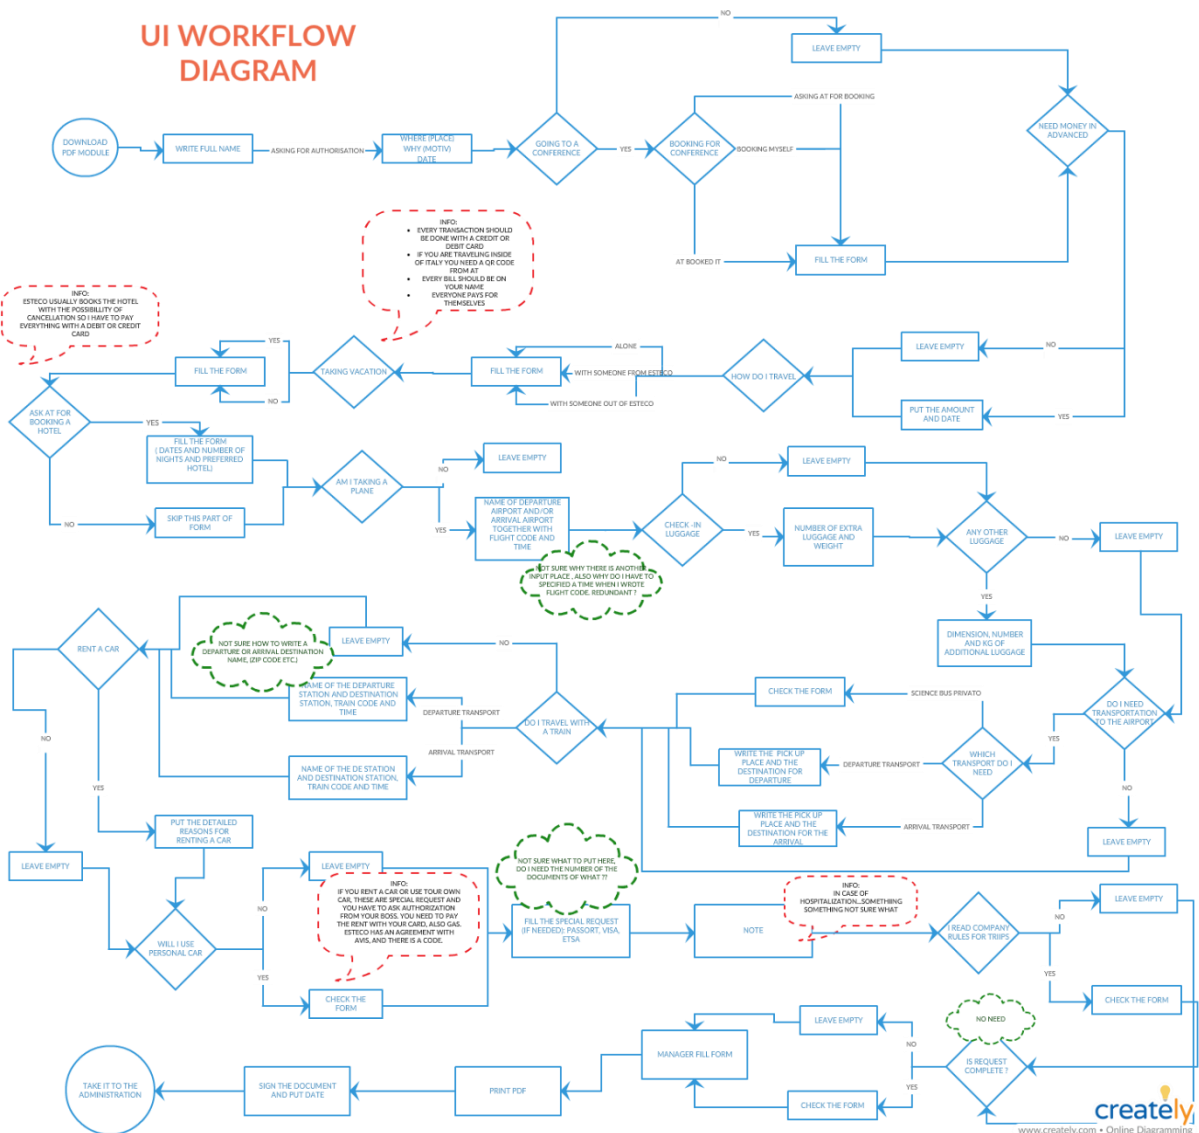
UI WORKFLOW DIAGRAM

DOWNLOAD PDF MODULE
WRITE FULL NAME
ASKING FOR AUTHORISATION
WHERE (PLACE) WHY (MOTIV) DATE
GOING TO A CONFERENCE
NO
YES
LEAVE EMPTY
BOOKING FOR CONFERENCE
ASKING AT FOR BOOKING
BOOKING MYSELF
AT BOOKED IT
FILL THE FORM
NEED MONEY IN ADVANCED

INFO:
• EVERY TRANSACTION SHOULD BE DONE WITH A CREDIT OR DEBIT CARD
• IF YOU ARE TRAVELING INSIDE OF ITALY YOU NEED A QR CODE FROM AT
• EVERY BILL SHOULD BE ON YOUR NAME
• EVERYONE PAYS FOR THEMSELVES

INFO:
ESTECO USUALLY BOOKS THE HOTEL WITH THE POSSIBILLITY OF CANCELLATION SO I HAVE TO PAY EVERYTHING WITH A DEBIT OR CREDIT CARD

YES
FILL THE FORM
NO
TAKING VACATION
FILL THE FORM
ALONE
WITH SOMEONE FROM ESTECO
WITH SOMEONE OUT OF ESTECO
HOW DO I TRAVEL
LEAVE EMPTY
NO
PUT THE AMOUNT AND DATE
YES

ASK AT FOR BOOKING A HOTEL
YES
FILL THE FORM ( DATES AND NUMBER OF NIGHTS AND PREFERRED HOTEL)
NO
SKIP THIS PART OF FORM
AM I TAKING A PLANE
NO
LEAVE EMPTY
YES
NAME OF DEPARTURE AIRPORT AND/OR ARRIVAL AIRPORT TOGETHER WITH FLIGHT CODE AND TIME
NOT SURE WHY THERE IS ANOTHER INPUT PLACE , ALSO WHY DO I HAVE TO SPECIFIED A TIME WHEN I WROTE FLIGHT CODE. REDUNDANT ?
CHECK -IN LUGGAGE
NO
LEAVE EMPTY
YES
NUMBER OF EXTRA LUGGAGE AND KG WEIGHT
ANY OTHER LUGGAGE
NO
LEAVE EMPTY
YES
DIMENSION, NUMBER AND KG OF ADDITIONAL LUGGAGE

RENT A CAR
LEAVE EMPTY
NOT SURE HOW TO WRITE A DEPARTURE OR ARRIVAL DESTINATION NAME, (ZIP CODE ETC.)
NO
NAME OF THE DEPARTURE STATION AND DESTINATION STATION, TRAIN CODE AND TIME
DEPARTURE TRANSPORT
DO I TRAVEL WITH A TRAIN
ARRIVAL TRANSPORT
NAME OF THE DE STATION AND DESTINATION STATION, TRAIN CODE AND TIME
CHECK THE FORM
SCIENCE BUS PRIVATO
DO I NEED TRANSPORTATION TO THE AIRPORT
YES
WRITE THE PICK UP PLACE AND THE DESTINATION FOR DEPARTURE
DEPARTURE TRANSPORT
WHICH TRANSPORT DO I NEED
NO
WRITE THE PICK UP PLACE AND THE DESTINATION FOR THE ARRIVAL
ARRIVAL TRANSPORT
LEAVE EMPTY
NO
YES
PUT THE DETAILED REASONS FOR RENTING A CAR
LEAVE EMPTY
NOT SURE WHAT TO PUT HERE, DO I NEED THE NUMBER OF THE DOCUMENTS OF WHAT ??
LEAVE EMPTY
INFO:
IF YOU RENT A CAR OR USE YOUR OWN CAR, THESE ARE SPECIAL REQUEST AND YOU HAVE TO ASK AUTHORIZATION FROM YOUR BOSS. YOU NEED TO PAY THE RENT WITH YOUR CARD, ALSO GAS. ESTECO HAS AN AGREEMENT WITH AVIS, AND THERE IS A CODE.
NO
WILL I USE PERSONAL CAR
YES
CHECK THE FORM
FILL THE SPECIAL REQUEST (IF NEEDED): PASSORT, VISA, ETSA
NOTE
INFO:
IN CASE OF HOSPITALIZATION...SOMETHING SOMETHING NOT SURE WHAT
I READ COMPANY RULES FOR TRIPS
NO
LEAVE EMPTY
YES
CHECK THE FORM
NO NEED
LEAVE EMPTY
NO
MANAGER FILL FORM
IS REQUEST COMPLETE ?
YES
CHECK THE FORM
TAKE IT TO THE ADMINISTRATION
SIGN THE DOCUMENT AND PUT DATE
PRINT PDF
creately
www.creately.com • Online Diagramming